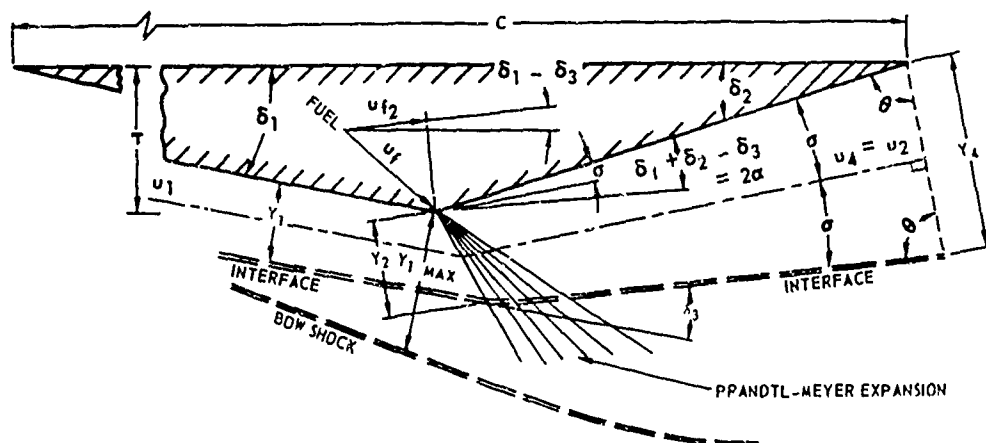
C

T

$\delta_1 - \delta_3$

$\delta_2$

$\theta$

$\delta_1$

FUEL

$u_{f2}$

$u_f$

$\sigma$

$\delta_1 + \delta_2 - \delta_3 = 2\alpha$

$\sigma$

$u_4 = u_2$

$Y_4$

$u_1$

$Y_1$

$\sigma$

$\theta$

$Y_2$

$Y_1$ MAX

INTERFACE

INTERFACE

$\lambda_3$

BOW SHOCK

PPANDTL-MEYER EXPANSION